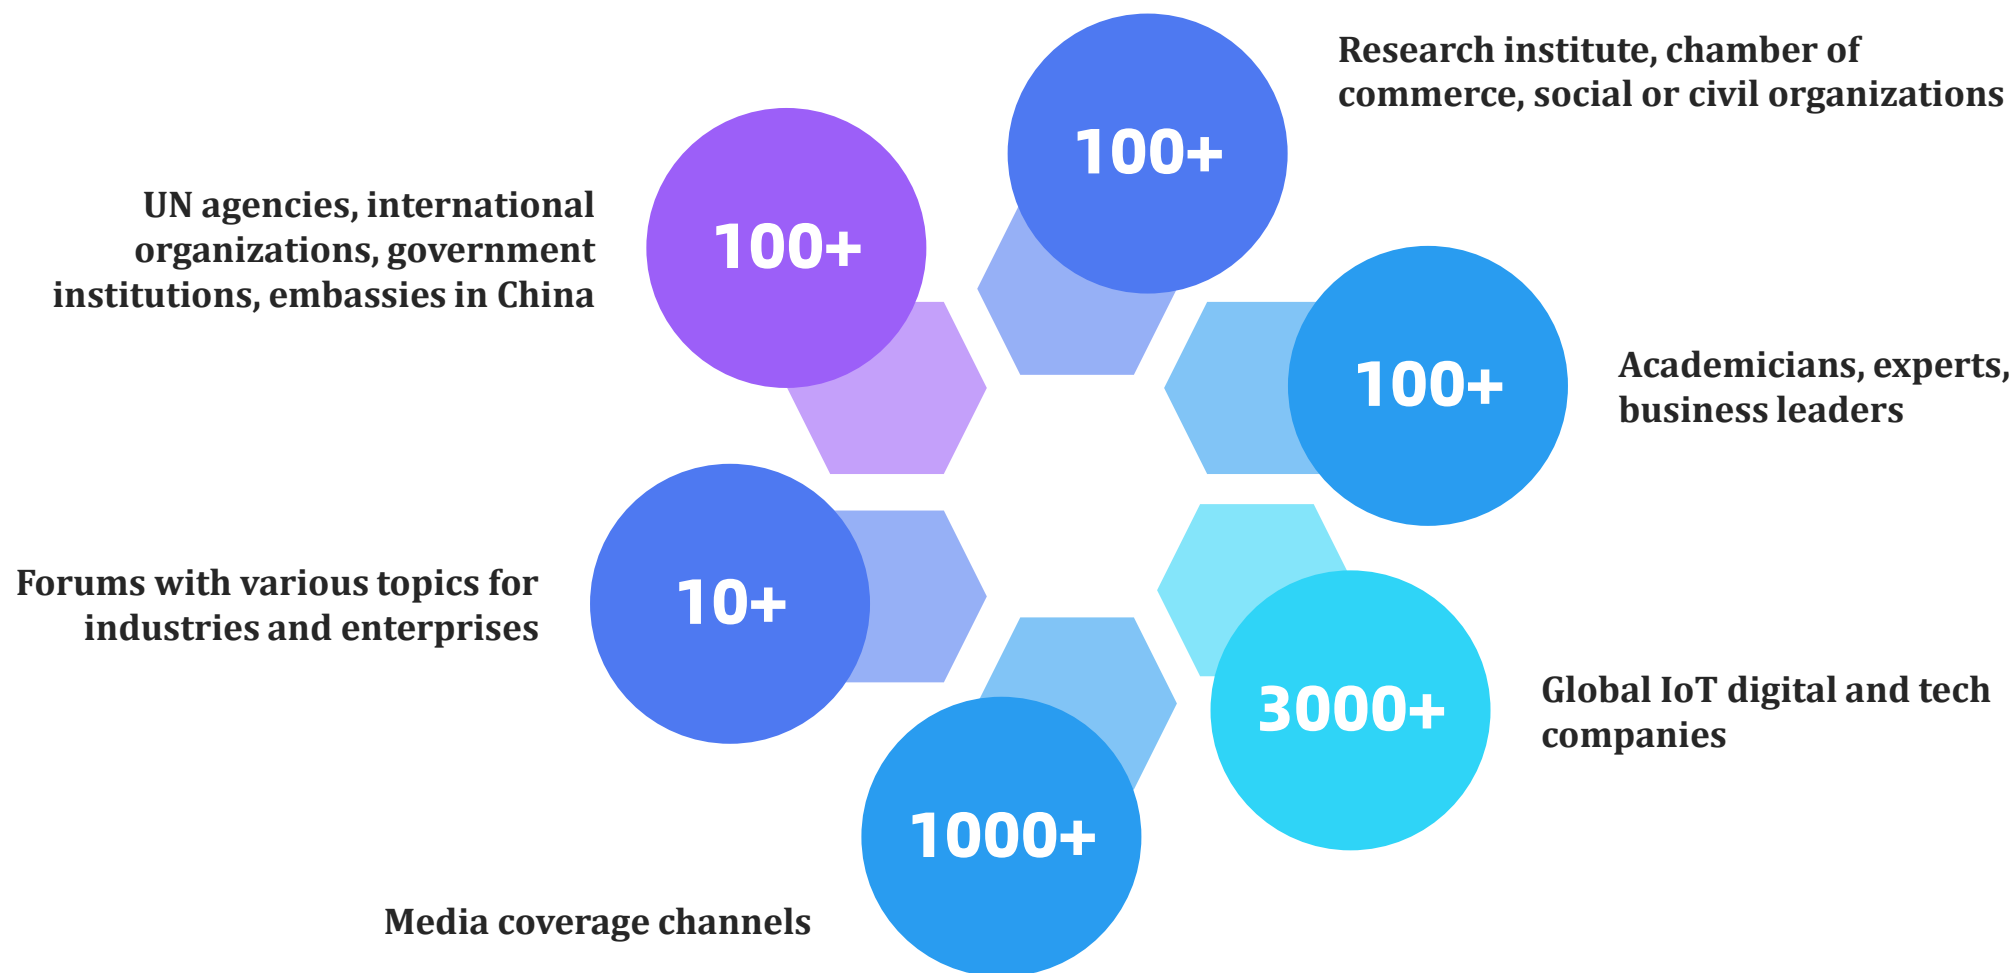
100+
Research institute, chamber of commerce, social or civil organizations

100+
UN agencies, international organizations, government institutions, embassies in China

100+
Academicians, experts, business leaders

10+
Forums with various topics for industries and enterprises

3000+
Global IoT digital and tech companies

1000+
Media coverage channels